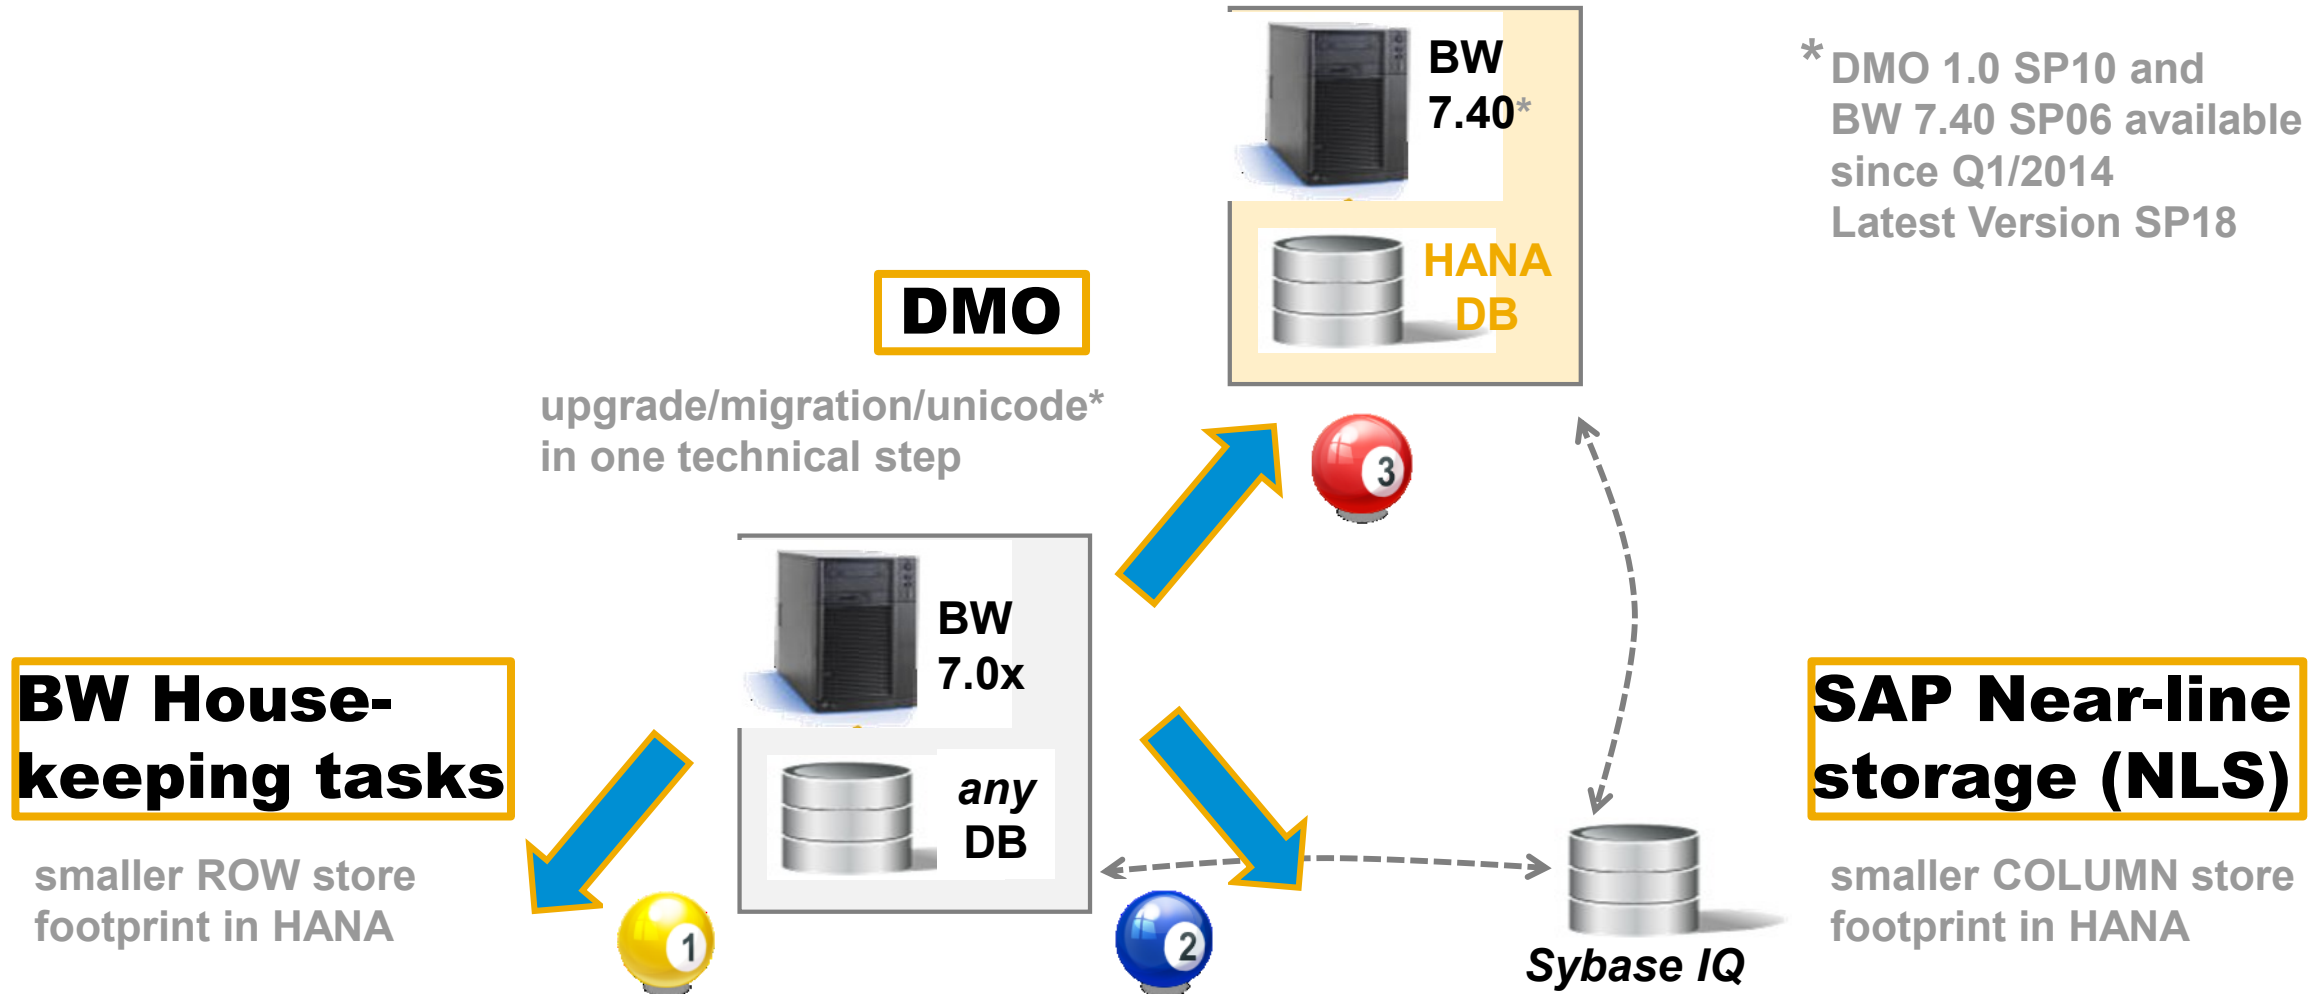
BW 7.40*

HANA DB

* DMO 1.0 SP10 and BW 7.40 SP06 available since Q1/2014 Latest Version SP18

DMO

upgrade/migration/unicode* in one technical step

3

BW 7.0x

any DB

BW Housekeeping tasks

smaller ROW store footprint in HANA

1

2

SAP Near-line storage (NLS)

smaller COLUMN store footprint in HANA

Sybase IQ